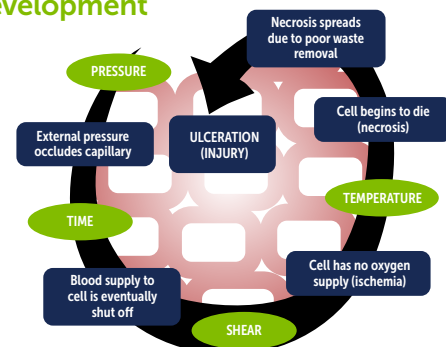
evelopment

Necrosis spreads due to poor waste removal

PRESSURE

Cell begins to die (necrosis)

External pressure occludes capillary

ULCERATION (INJURY)

TEMPERATURE

TIME

Cell has no oxygen supply (ischemia)

Blood supply to cell is eventually shut off

SHEAR